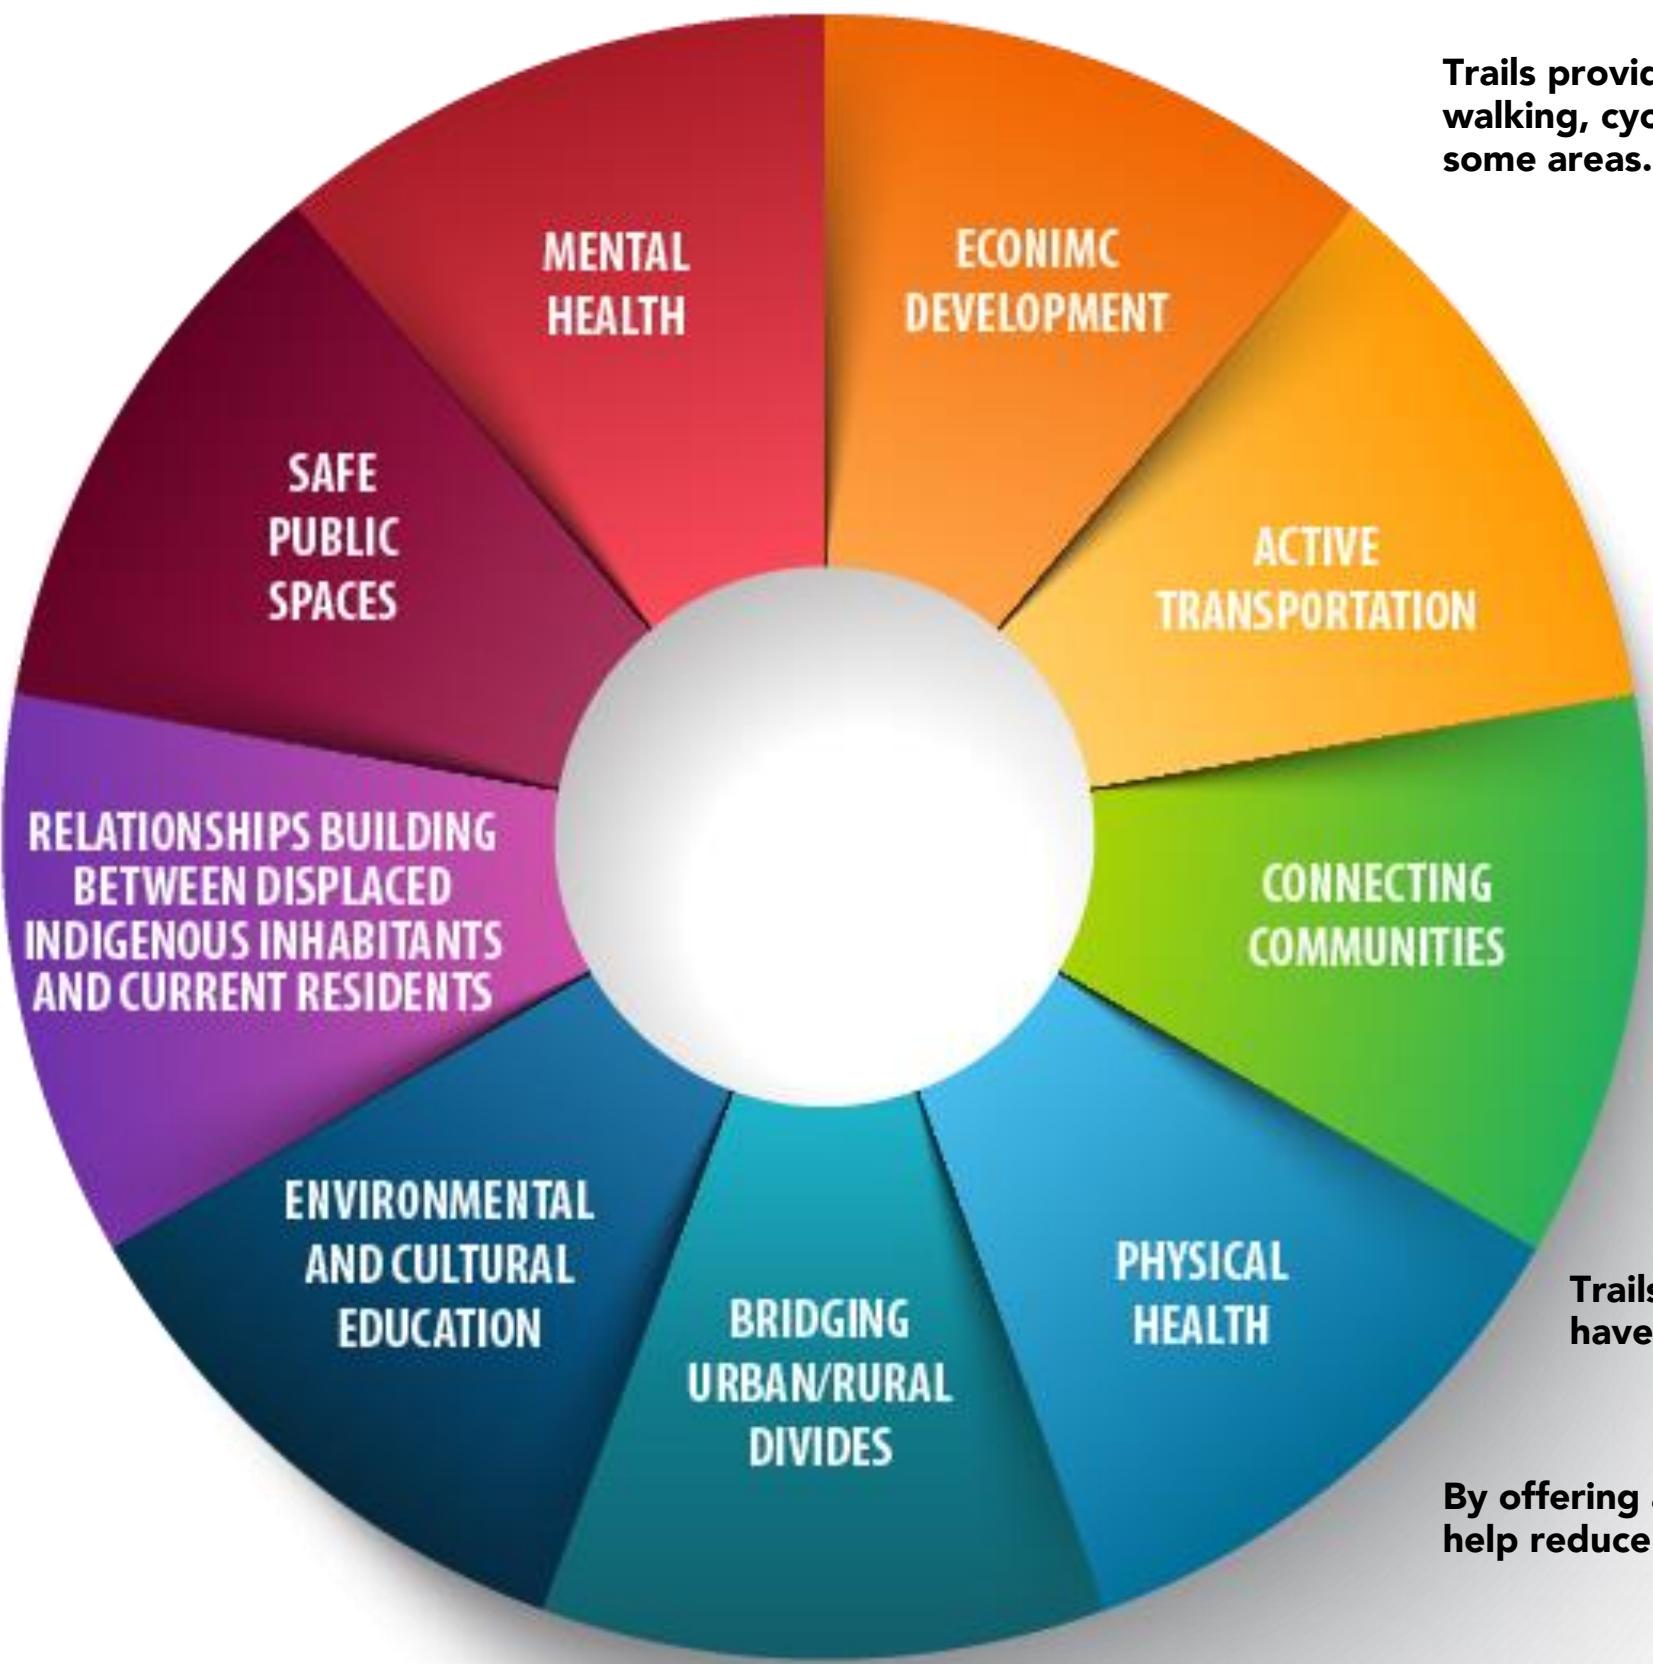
Trails provic
walking, cyc
some areas.

MENTAL HEALTH

ECONIMC DEVELOPMENT

ACTIVE TRANSPORTATION

CONNECTING COMMUNITIES

PHYSICAL HEALTH

BRIDGING URBAN/RURAL DIVIDES

ENVIRONMENTAL AND CULTURAL EDUCATION

RELATIONSHIPS BUILDING BETWEEN DISPLACED INDIGENOUS INHABITANTS AND CURRENT RESIDENTS

SAFE PUBLIC SPACES

Trails
have

By offering
help reduce